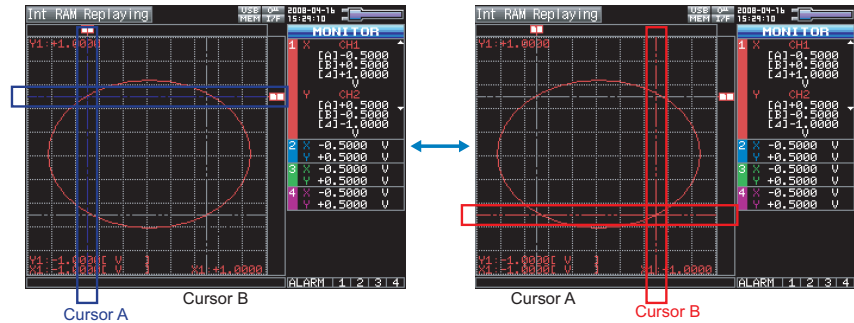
Int RAM Replaying
USB MEM
0⁼ I/F
2008-04-16 15:29:10
Y1:+1.0000
MONITOR
1 X CH1
[A]-0.5000
[B]+0.5000
[Δ]+1.0000
V
Y CH2
[A]+0.5000
[B]-0.5000
[Δ]-1.0000
V
2 X -0.5000 V
Y +0.5000 V
3 X -0.5000 V
Y +0.5000 V
4 X -0.5000 V
Y +0.5000 V
Y1:-1.0000[ V ]
X1:-1.0000[ V ]
X1:+1.0000
ALARM 1 2 3 4
Cursor A
Cursor B

Int RAM Replaying
USB MEM
0⁼ I/F
2008-04-16 15:29:10
Y1:+1.0000
MONITOR
1 X CH1
[A]-0.5000
[B]+0.5000
[Δ]+1.0000
V
Y CH2
[A]+0.5000
[B]-0.5000
[Δ]-1.0000
V
2 X -0.5000 V
Y +0.5000 V
3 X -0.5000 V
Y +0.5000 V
4 X -0.5000 V
Y +0.5000 V
Y1:-1.0000[ V ]
X1:-1.0000[ V ]
X1:+1.0000
ALARM 1 2 3 4
Cursor A
Cursor B